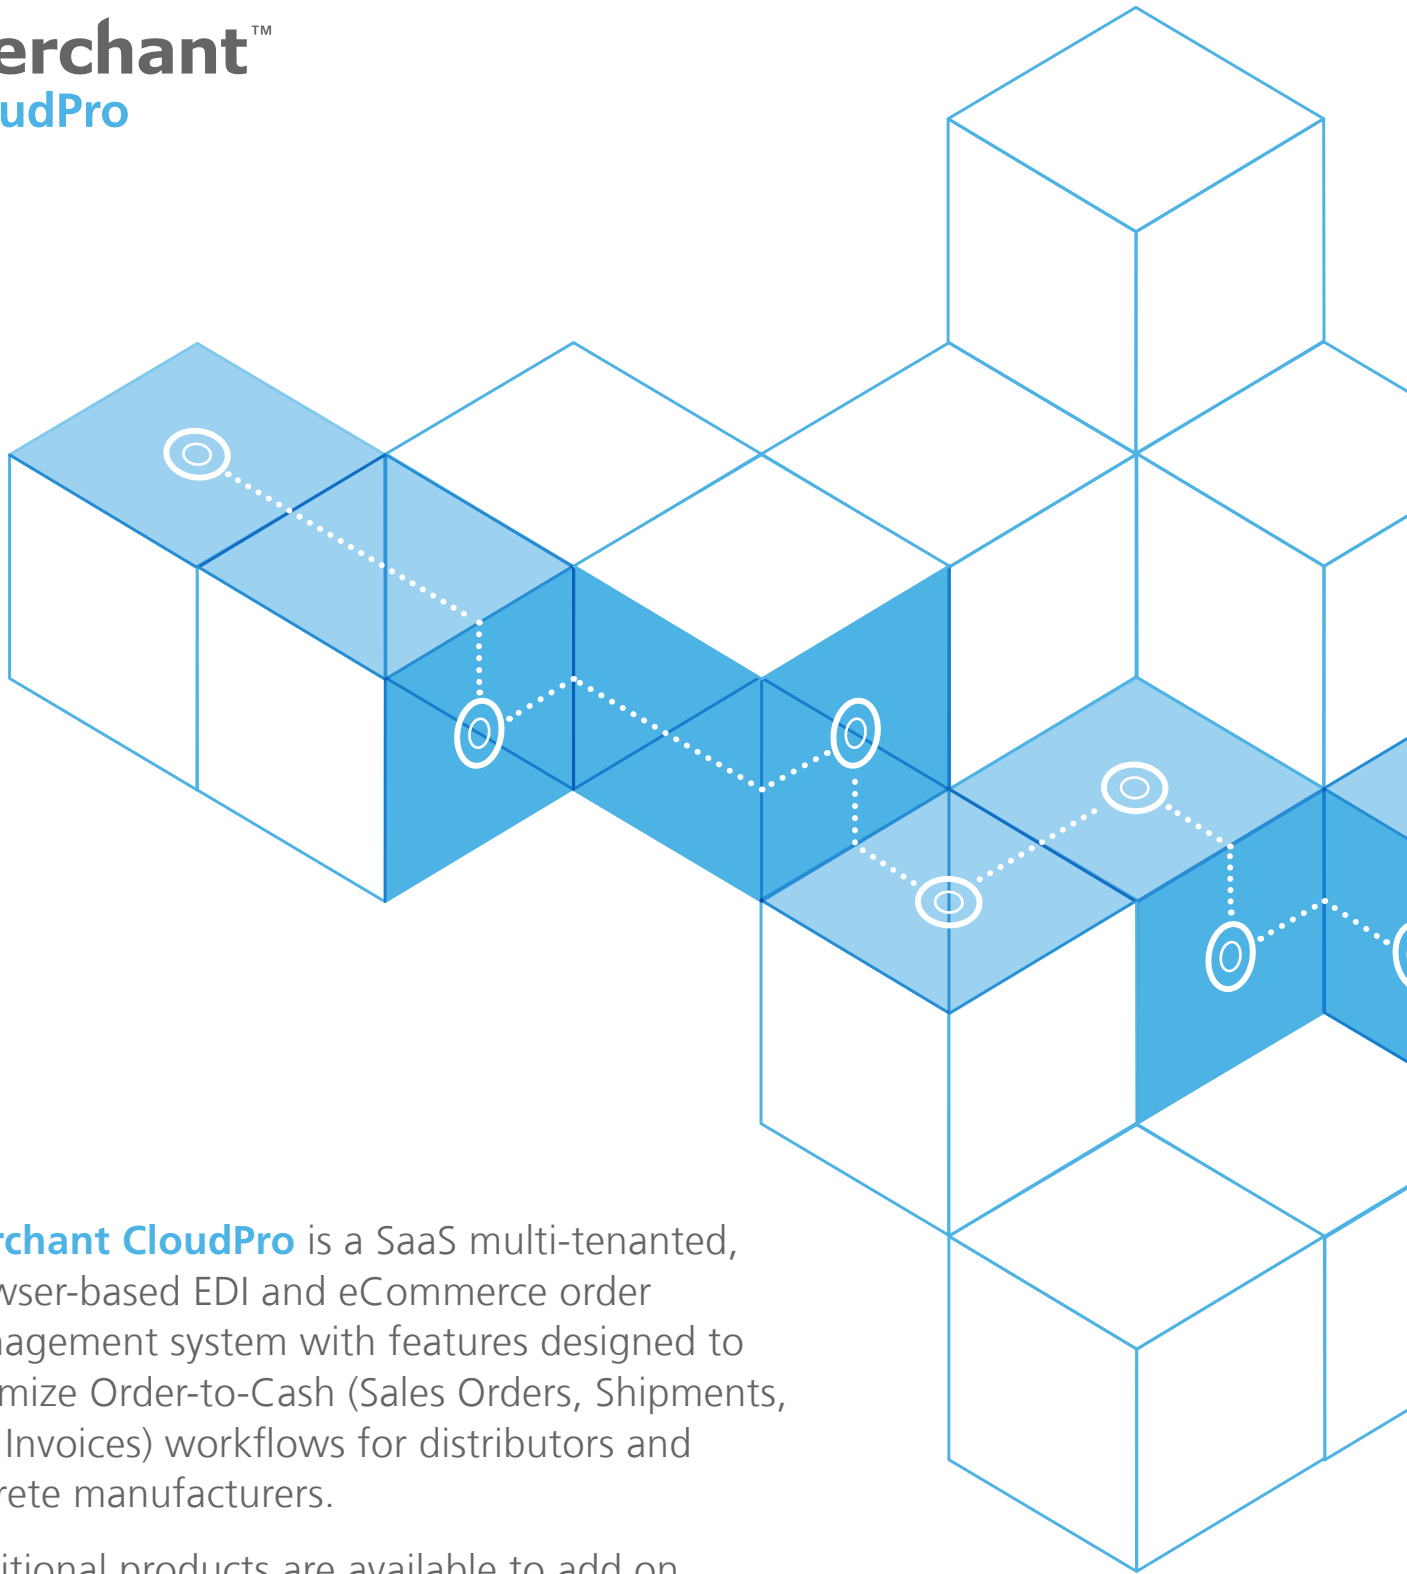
erchant™
udPro

rchant CloudPro is a SaaS multi-tenanted, wser-based EDI and eCommerce order agement system with features designed to mize Order-to-Cash (Sales Orders, Shipments, Invoices) workflows for distributors and rete manufacturers.

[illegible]itional products are available to add on